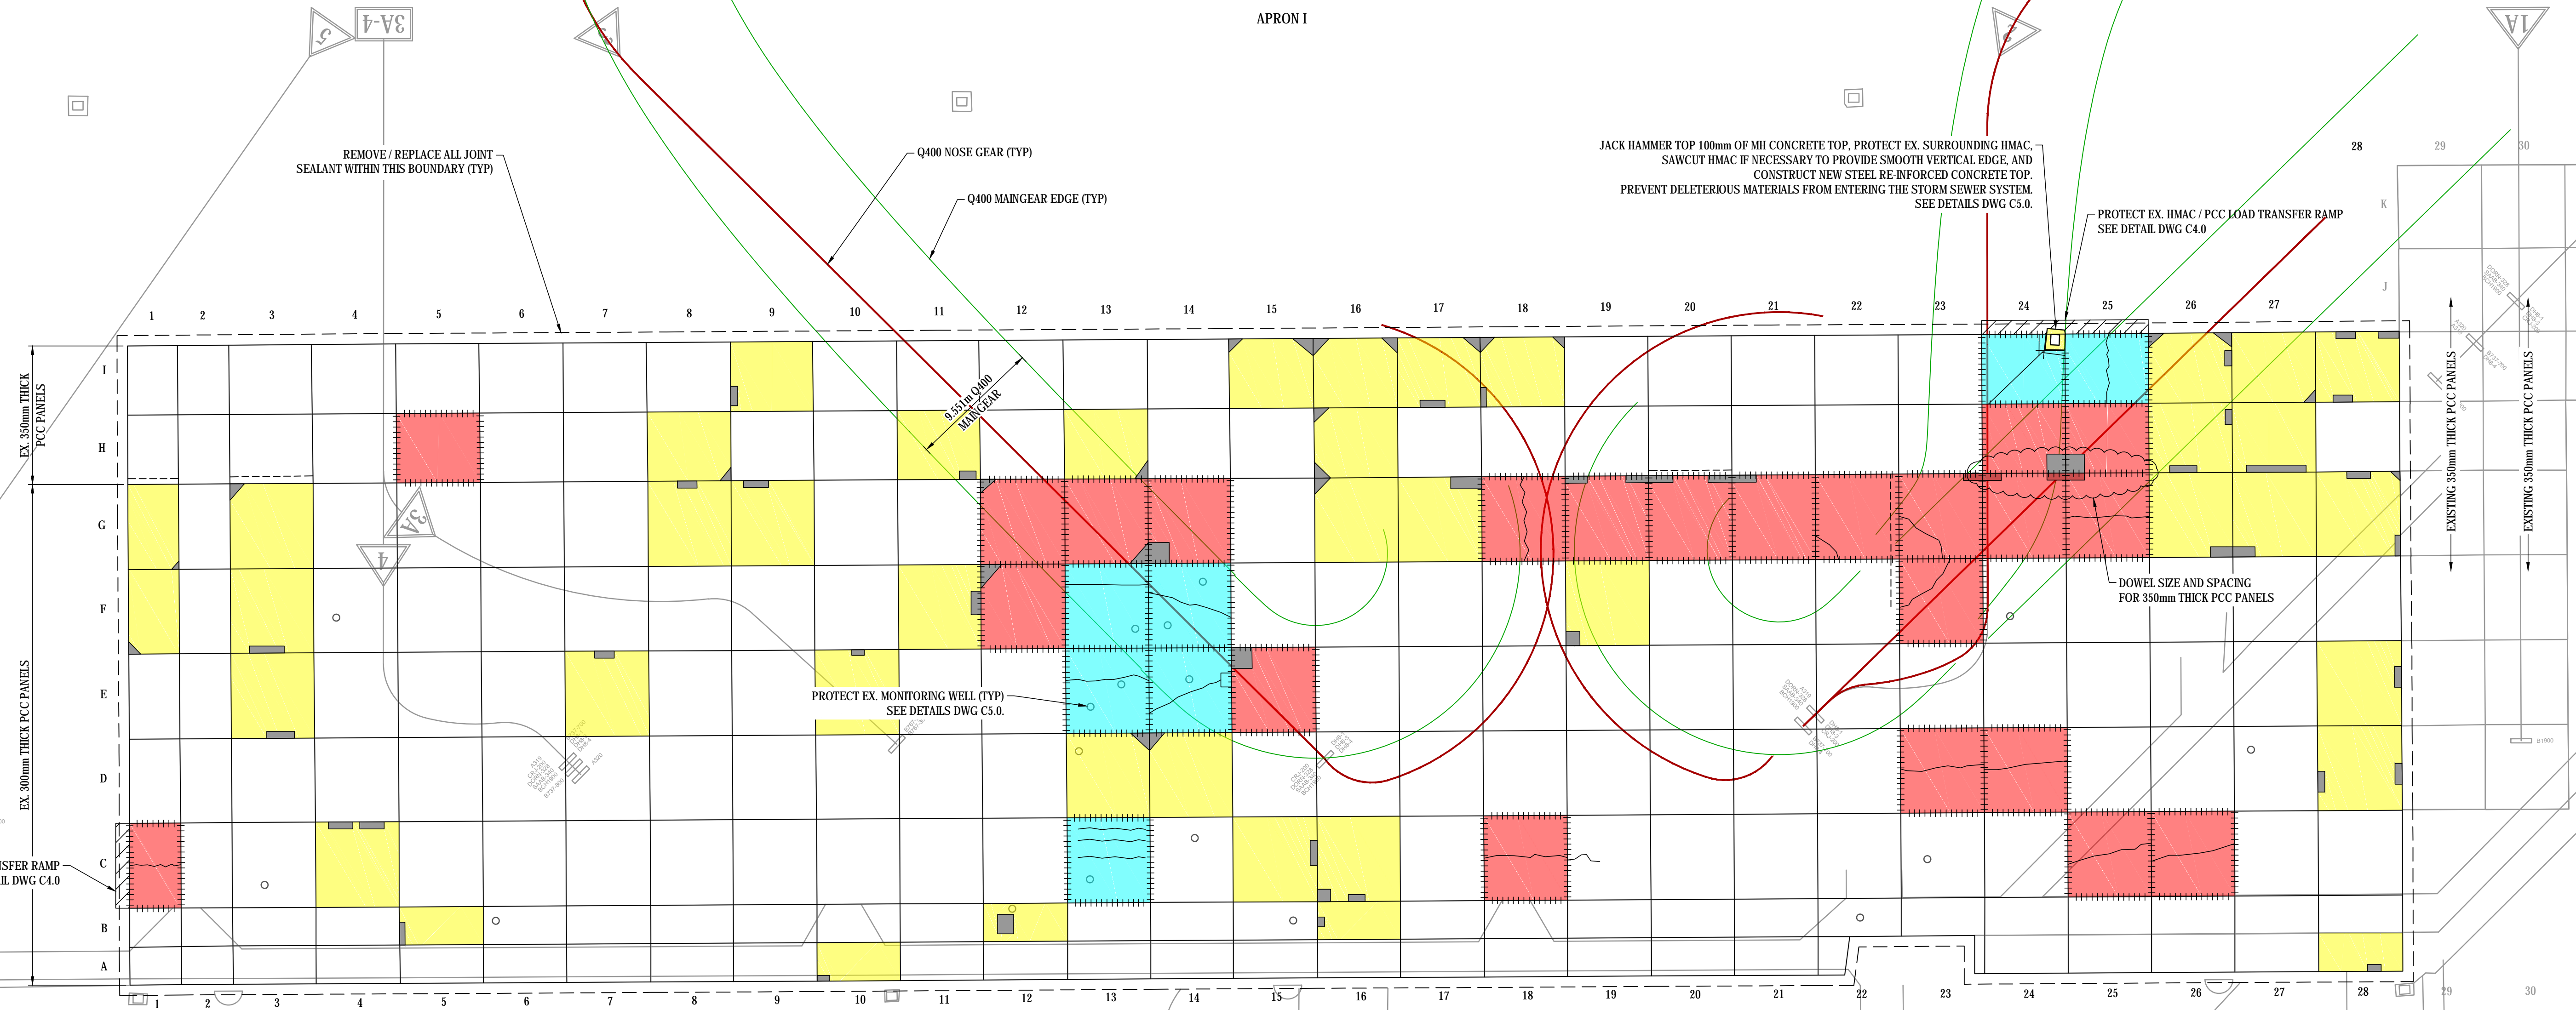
APRON I

3A-4
5
3
3
1A

REMOVE / REPLACE ALL JOINT SEALANT WITHIN THIS BOUNDARY (TYP)

Q400 NOSE GEAR (TYP)

Q400 MAINGEAR EDGE (TYP)

JACK HAMMER TOP 100mm OF MH CONCRETE TOP, PROTECT EX. SURROUNDING HMAC, SAWCUT HMAC IF NECESSARY TO PROVIDE SMOOTH VERTICAL EDGE, AND CONSTRUCT NEW STEEL RE-INFORCED CONCRETE TOP. PREVENT DELETERIOUS MATERIALS FROM ENTERING THE STORM SEWER SYSTEM. SEE DETAILS DWG C5.0.

PROTECT EX. HMAC / PCC LOAD TRANSFER RAMP SEE DETAIL DWG C4.0

28 29 30
K
J

1 2 3 4 5 6 7 8 9 10 11 12 13 14 15 16 17 18 19 20 21 22 23 24 25 26 27

I
H
G
F
E
D
C
B
A

EX. 350mm THICK PCC PANELS

EX. 300mm THICK PCC PANELS

9.551m Q400 MAINGEAR

3A
4

EXISTING 350mm THICK PCC PANELS

EXISTING 350mm THICK PCC PANELS

DOWEL SIZE AND SPACING FOR 350mm THICK PCC PANELS

PROTECT EX. MONITORING WELL (TYP) SEE DETAILS DWG C5.0.

SFER RAMP
L DWG C4.0

1 2 3 4 5 6 7 8 9 10 11 12 13 14 15 16 17 18 19 20 21 22 23 24 25 26 27 28 29 30